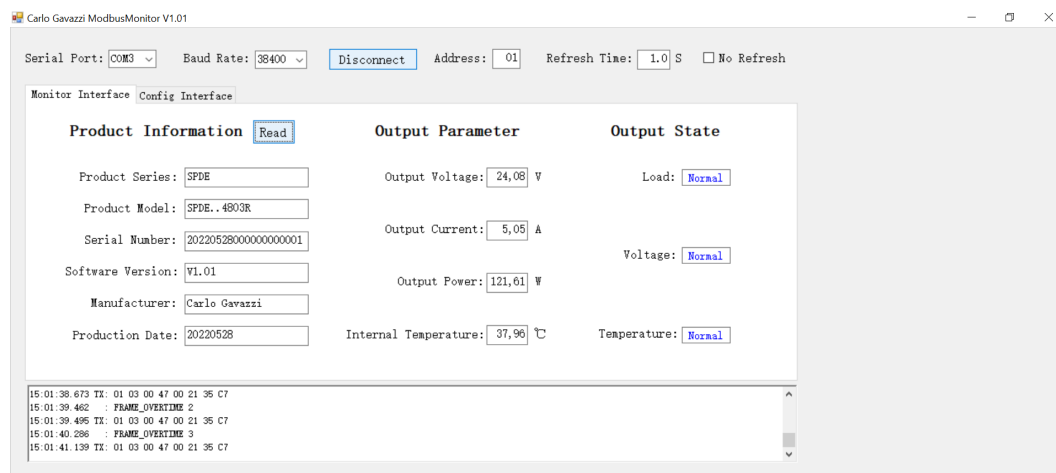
Carlo Gavazzi ModbusMonitor V1.01

Serial Port: COM3 Baud Rate: 38400 Disconnect Address: 01 Refresh Time: 1.0 S No Refresh

Monitor Interface Config Interface

Product Information Read

Product Series: SPDE

Product Model: SPDE..4803R

Serial Number: 20220528000000000001

Software Version: V1.01

Manufacturer: Carlo Gavazzi

Production Date: 20220528

Output Parameter

Output Voltage: 24,08 V

Output Current: 5,05 A

Output Power: 121,61 W

Internal Temperature: 37,96 ℃

Output State

Load: Normal

Voltage: Normal

Temperature: Normal

15:01:38.673 TX: 01 03 00 47 00 21 35 C7
15:01:39.462 : FRAME_OVERTIME 2
15:01:39.495 TX: 01 03 00 47 00 21 35 C7
15:01:40.286 : FRAME_OVERTIME 3
15:01:41.139 TX: 01 03 00 47 00 21 35 C7